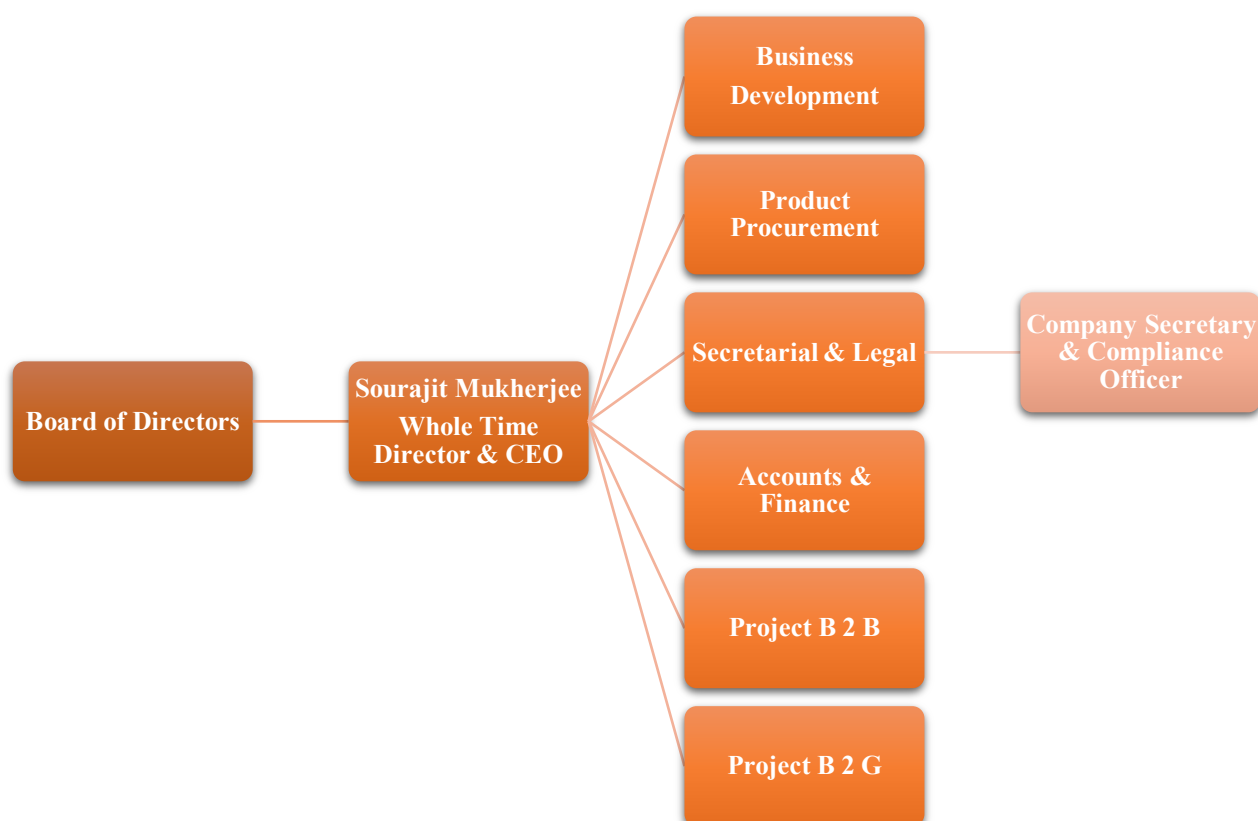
Board of Directors

Sourajit Mukherjee
Whole Time Director & CEO

Business Development

Product Procurement

Secretarial & Legal

Company Secretary & Compliance Officer

Accounts & Finance

Project B 2 B

Project B 2 G